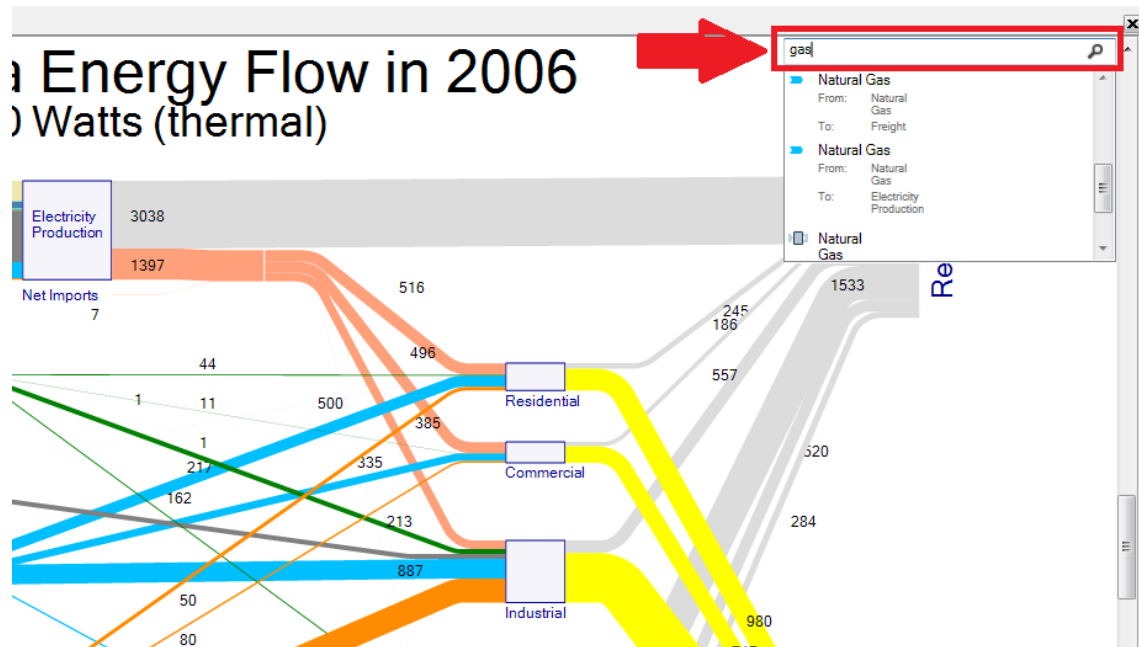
a Energy Flow in 2006
0 Watts (thermal)

gas

Natural Gas
From: Natural Gas
To: Freight

Natural Gas
From: Natural Gas
To: Electricity Production

Natural Gas

Electricity Production

3038

1397

Net Imports

7

516

496

245

186

1533

Re

557

44

1

11

500

385

Residential

1

217

335

Commercial

520

162

213

284

887

Industrial

50

80

980